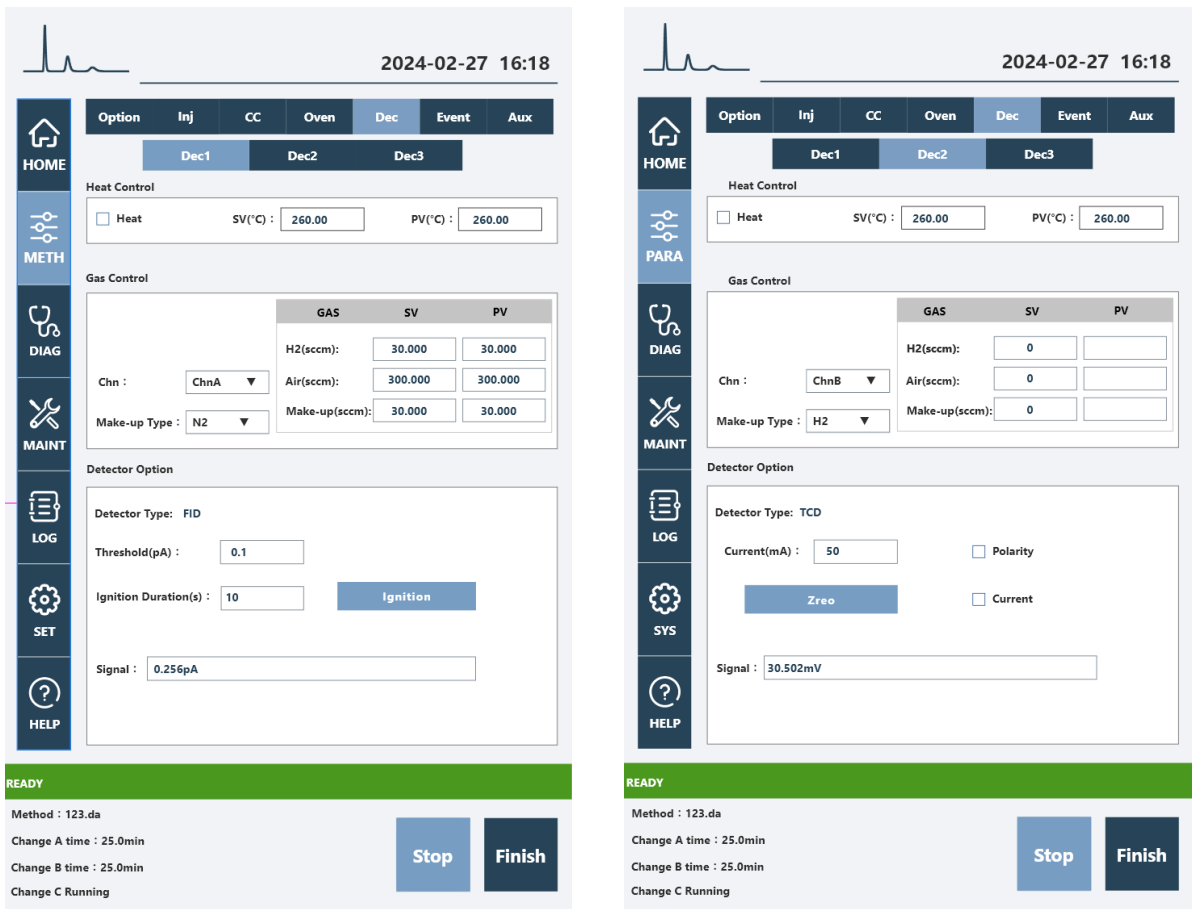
2024-02-27 16:18

HOME
METH
DIAG
MAINT
LOG
SET
HELP

Option | Inj | CC | Oven | Dec | Event | Aux

Dec1 | Dec2 | Dec3

Heat Control

Heat SV(°C)： 260.00 PV(°C)： 260.00

Gas Control

| GAS | SV | PV |
|---|---|---|
| H2(sccm): | 30.000 | 30.000 |
| Air(sccm): | 300.000 | 300.000 |
| Make-up(sccm): | 30.000 | 30.000 |

Chn： ChnA
Make-up Type： N2

Detector Option

Detector Type: FID
Threshold(pA)： 0.1
Ignition Duration(s)： 10
Ignition
Signal： 0.256pA

READY
Method：123.da
Change A time：25.0min
Change B time：25.0min
Change C Running
Stop
Finish

2024-02-27 16:18

HOME
PARA
DIAG
MAINT
LOG
SYS
HELP

Option | Inj | CC | Oven | Dec | Event | Aux

Dec1 | Dec2 | Dec3

Heat Control

Heat SV(°C)： 260.00 PV(°C)： 260.00

Gas Control

| GAS | SV | PV |
|---|---|---|
| H2(sccm): | 0 | |
| Air(sccm): | 0 | |
| Make-up(sccm): | 0 | |

Chn： ChnB
Make-up Type： H2

Detector Option

Detector Type: TCD
Current(mA)： 50
Polarity
Zreo
Current
Signal： 30.502mV

READY
Method：123.da
Change A time：25.0min
Change B time：25.0min
Change C Running
Stop
Finish